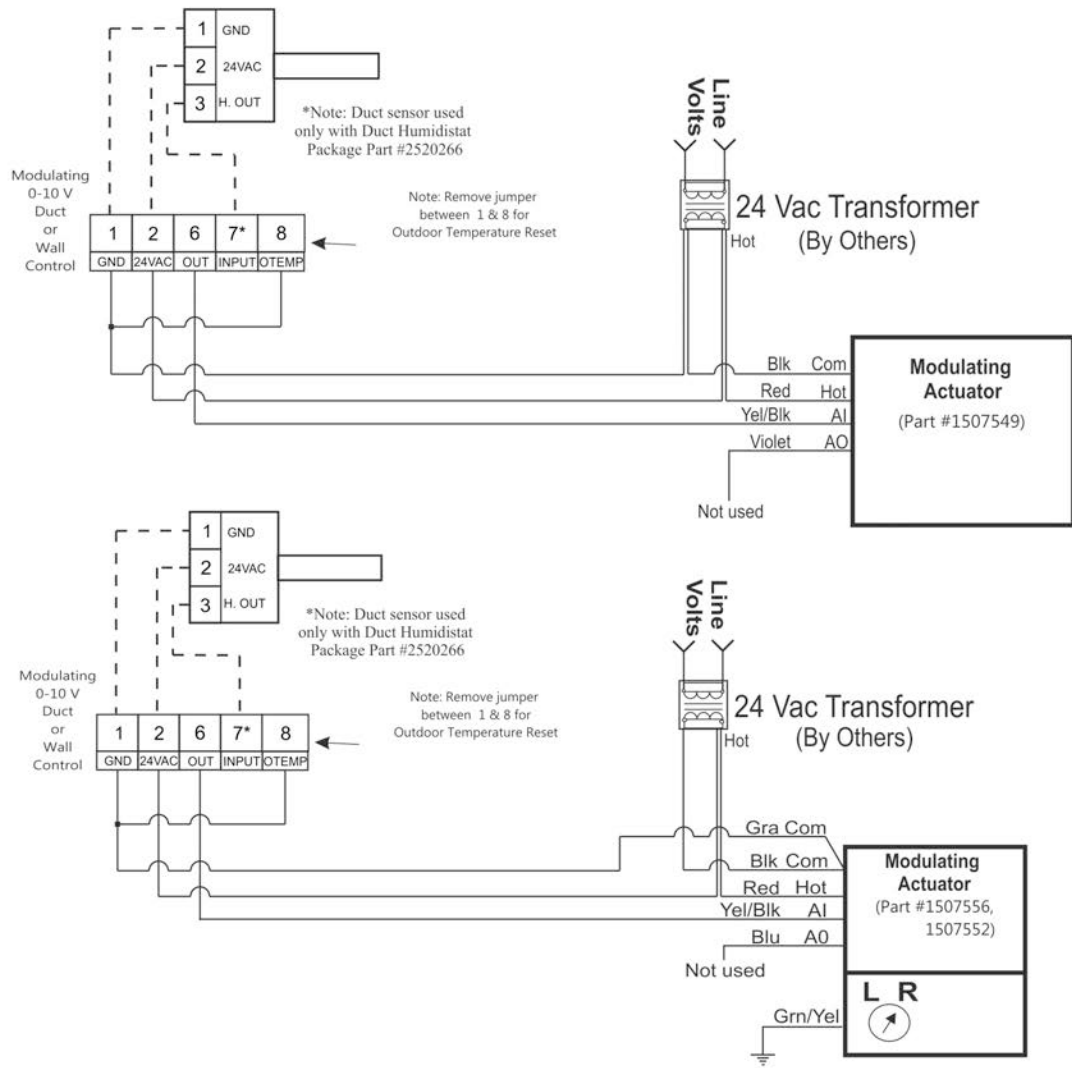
| 1 | GND |
|---|---|
| 2 | 24VAC |
| 3 | H. OUT |

*Note: Duct sensor used only with Duct Humidistat Package Part #2520266

Line Volts

Modulating 0-10 V Duct or Wall Control

Note: Remove jumper between 1 & 8 for Outdoor Temperature Reset

| 1 | 2 | 6 | 7* | 8 |
|---|---|---|---|---|
| GND | 24VAC | OUT | INPUT | OTEMP |

24 Vac Transformer (By Others)

Hot

Blk Com

Red Hot

Yel/Blk AI

Violet AO

Not used

Modulating Actuator (Part #1507549)

| 1 | GND |
|---|---|
| 2 | 24VAC |
| 3 | H. OUT |

*Note: Duct sensor used only with Duct Humidistat Package Part #2520266

Line Volts

Modulating 0-10 V Duct or Wall Control

Note: Remove jumper between 1 & 8 for Outdoor Temperature Reset

| 1 | 2 | 6 | 7* | 8 |
|---|---|---|---|---|
| GND | 24VAC | OUT | INPUT | OTEMP |

24 Vac Transformer (By Others)

Hot

Gra Com

Blk Com

Red Hot

Yel/Blk AI

Blu A0

Not used

Grn/Yel

Modulating Actuator (Part #1507556, 1507552)

L R